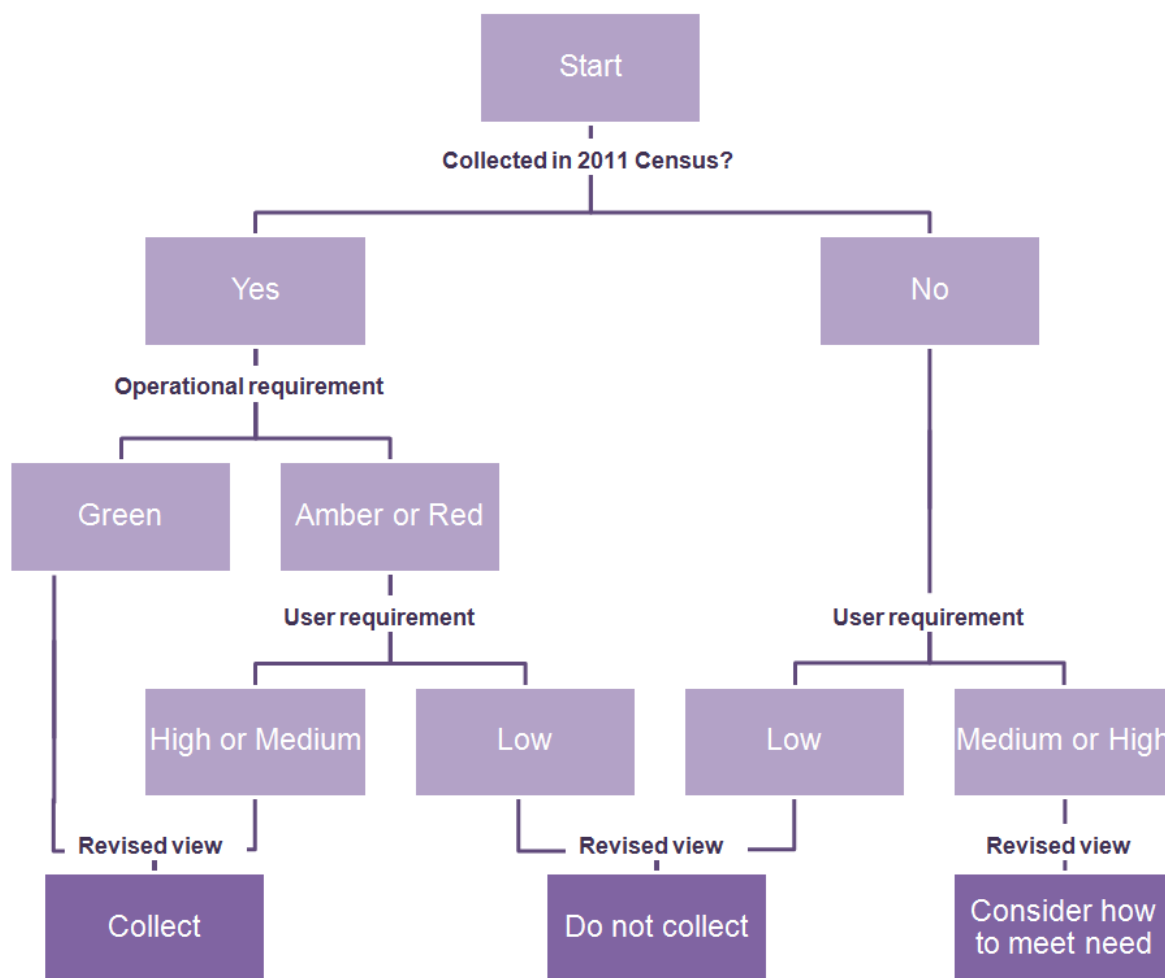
Start

Collected in 2011 Census?

Yes

No

Operational requirement

Green

Amber or Red

User requirement

High or Medium

Low

User requirement

Low

Medium or High

Revised view

Collect

Revised view

Do not collect

Revised view

Consider how to meet need